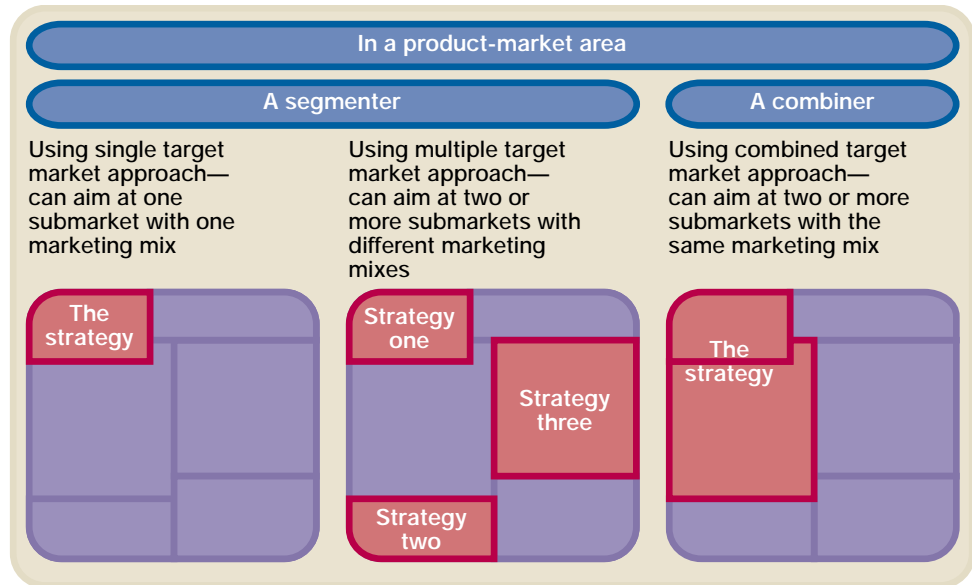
In a product-market area

A segmenter

A combiner

Using single target market approach—can aim at one submarket with one marketing mix

Using multiple target market approach—can aim at two or more submarkets with different marketing mixes

Using combined target market approach—can aim at two or more submarkets with the same marketing mix

The strategy

Strategy one

Strategy three

Strategy two

The strategy